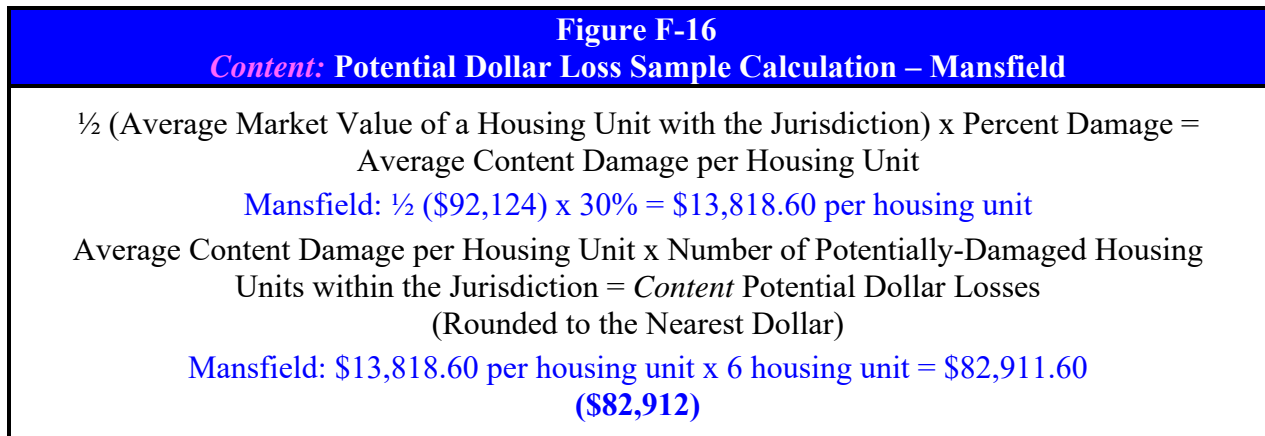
Figure F-16
Content: Potential Dollar Loss Sample Calculation – Mansfield

½ (Average Market Value of a Housing Unit with the Jurisdiction) x Percent Damage = Average Content Damage per Housing Unit

Mansfield: ½ (\$92,124) x 30% = \$13,818.60 per housing unit

Average Content Damage per Housing Unit x Number of Potentially-Damaged Housing Units within the Jurisdiction = Content Potential Dollar Losses (Rounded to the Nearest Dollar)

Mansfield: \$13,818.60 per housing unit x 6 housing unit = \$82,911.60
(\$82,912)